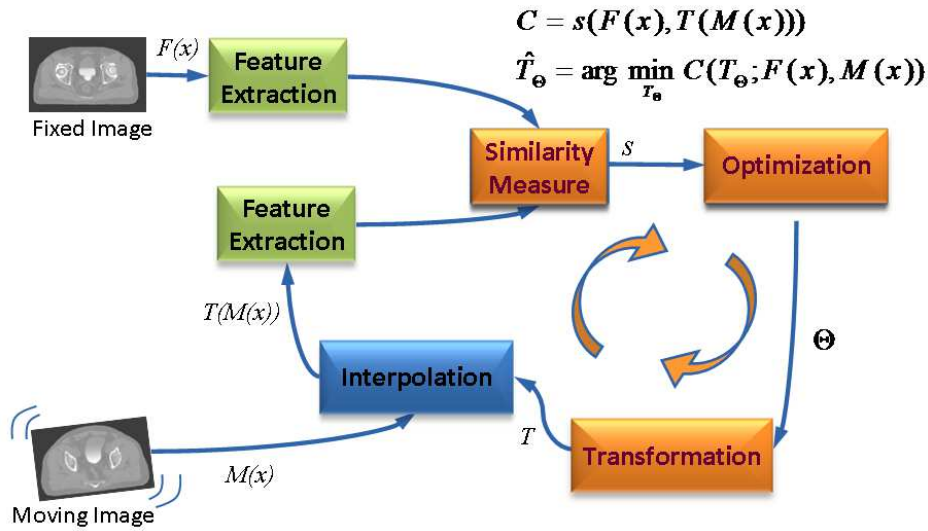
$C = s(F(x), T(M(x)))$

$\hat{T}_{\Theta} = \arg\min_{T_{\Theta}} C(T_{\Theta}; F(x), M(x))$

$F(x)$

Fixed Image

Feature Extraction

Similarity Measure

$S$

Optimization

Feature Extraction

$T(M(x))$

$\Theta$

Interpolation

$T$

Transformation

$M(x)$

Moving Image